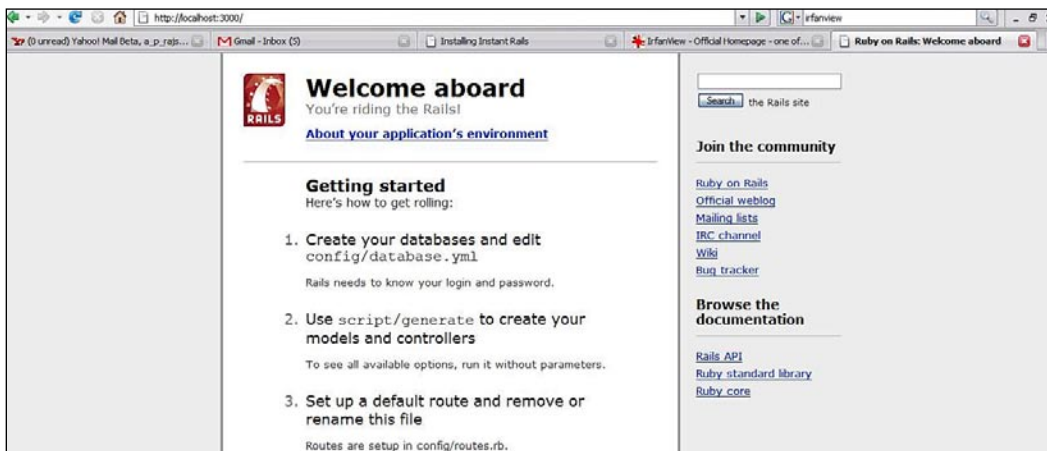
http://localhost:3000/

irfanview

(0 unread) Yahoo! Mail Beta, a_p_rajs...

Gmail - Inbox (5)

Installing Instant Rails

IrfanView - Official Homepage - one of...

Ruby on Rails: Welcome aboard

RAILS

Welcome aboard

You're riding the Rails!

About your application's environment

Getting started

Here's how to get rolling:

1. Create your databases and edit config/database.yml

Rails needs to know your login and password.

2. Use script/generate to create your models and controllers

To see all available options, run it without parameters.

3. Set up a default route and remove or rename this file

Routes are setup in config/routes.rb.

Search the Rails site

Join the community

Ruby on Rails

Official weblog

Mailing lists

IRC channel

Wiki

Bug tracker

Browse the documentation

Rails API

Ruby standard library

Ruby core